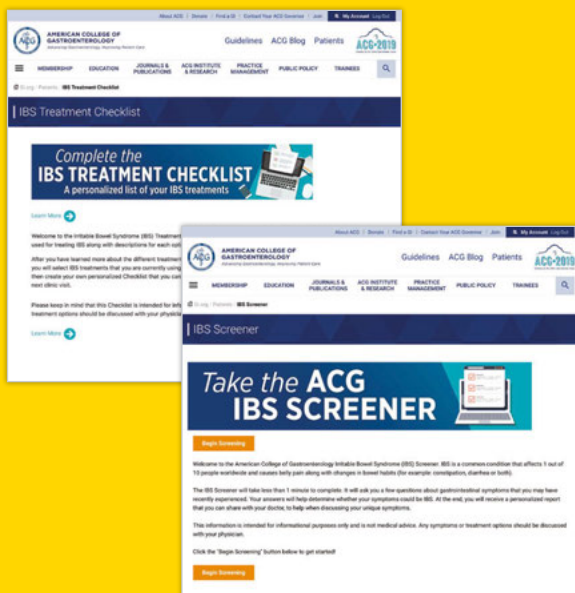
About ACG | Donate | Find a GI | Contact Your ACG Governor | Join | My Account Log Out

ACG AMERICAN COLLEGE OF GASTROENTEROLOGY Advancing Gastroenterology, Improving Patient Care

Guidelines ACG Blog Patients

ACG 2019

MEMBERSHIP EDUCATION JOURNALS & PUBLICATIONS ACG INSTITUTE & RESEARCH PRACTICE MANAGEMENT PUBLIC POLICY TRAINEES

GI.org / Patients / IBS Treatment Checklist

IBS Treatment Checklist

Complete the IBS TREATMENT CHECKLIST A personalized list of your IBS treatments

Learn More

Welcome to the Irritable Bowel Syndrome (IBS) Treatment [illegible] used for treating IBS along with descriptions for each opti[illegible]

After you have learned more about the different treatment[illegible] you will select IBS treatments that you are currently using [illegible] then create your own personalized Checklist that you can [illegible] next clinic visit.

Please keep in mind that this Checklist is intended for info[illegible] treatment options should be discussed with your physicia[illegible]

Learn More

About ACG | Donate | Find a GI | Contact Your ACG Governor | Join | My Account Log Out

ACG AMERICAN COLLEGE OF GASTROENTEROLOGY Advancing Gastroenterology, Improving Patient Care

Guidelines ACG Blog Patients

ACG 2019

MEMBERSHIP EDUCATION JOURNALS & PUBLICATIONS ACG INSTITUTE & RESEARCH PRACTICE MANAGEMENT PUBLIC POLICY TRAINEES

GI.org / Patients / IBS Screener

IBS Screener

Take the ACG IBS SCREENER

Begin Screening

Welcome to the American College of Gastroenterology Irritable Bowel Syndrome (IBS) Screener. IBS is a common condition that affects 1 out of 10 people worldwide and causes belly pain along with changes in bowel habits (for example: constipation, diarrhea or both).

The IBS Screener will take less than 1 minute to complete. It will ask you a few questions about gastrointestinal symptoms that you may have recently experienced. Your answers will help determine whether your symptoms could be IBS. At the end, you will receive a personalized report that you can share with your doctor, to help when discussing your unique symptoms.

This information is intended for informational purposes only and is not medical advice. Any symptoms or treatment options should be discussed with your physician.

Click the "Begin Screening" button below to get started!

Begin Screening